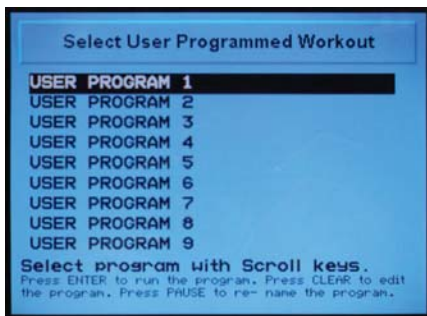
Select User Programmed Workout

USER PROGRAM 1
USER PROGRAM 2
USER PROGRAM 3
USER PROGRAM 4
USER PROGRAM 5
USER PROGRAM 6
USER PROGRAM 7
USER PROGRAM 8
USER PROGRAM 9

Select program with Scroll keys.
Press ENTER to run the program. Press CLEAR to edit the program. Press PAUSE to re- name the program.